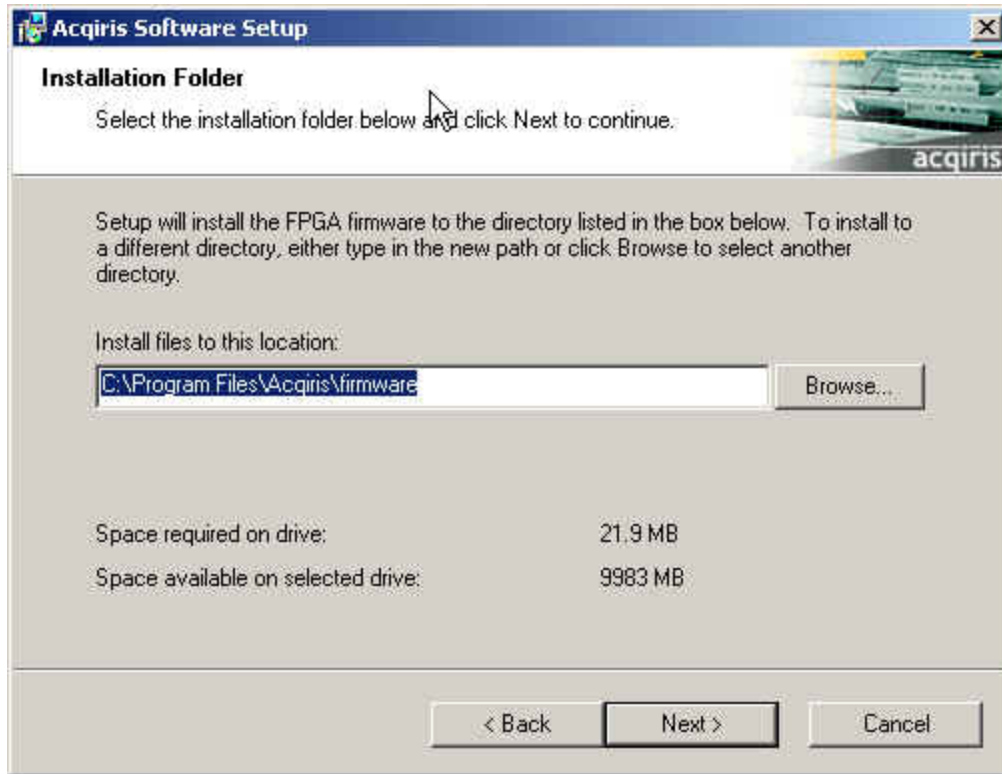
Acqiris Software Setup

Installation Folder

Select the installation folder below and click Next to continue.

acqiris

Setup will install the FPGA firmware to the directory listed in the box below. To install to a different directory, either type in the new path or click Browse to select another directory.

Install files to this location:

C:\Program Files\Acqiris\firmware

Browse...

Space required on drive: 21.9 MB

Space available on selected drive: 9983 MB

< Back

Next >

Cancel